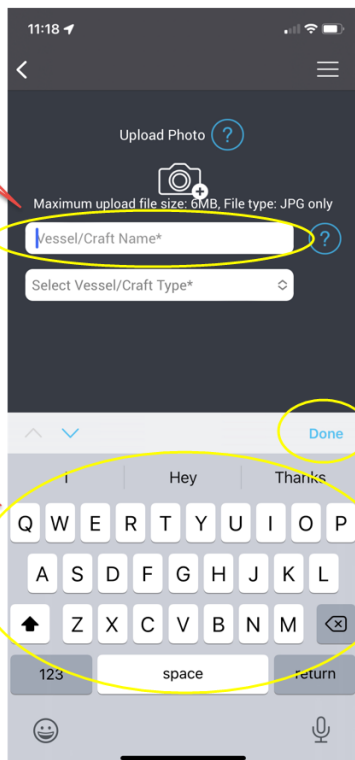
11:18

Upload Photo ?

Maximum upload file size: 6MB, File type: JPG only

Vessel/Craft Name* ?

Select Vessel/Craft Type*

Done

I Hey Thanks

Q W E R T Y U I O P
A S D F G H J K L
Z X C V B N M
123 space return